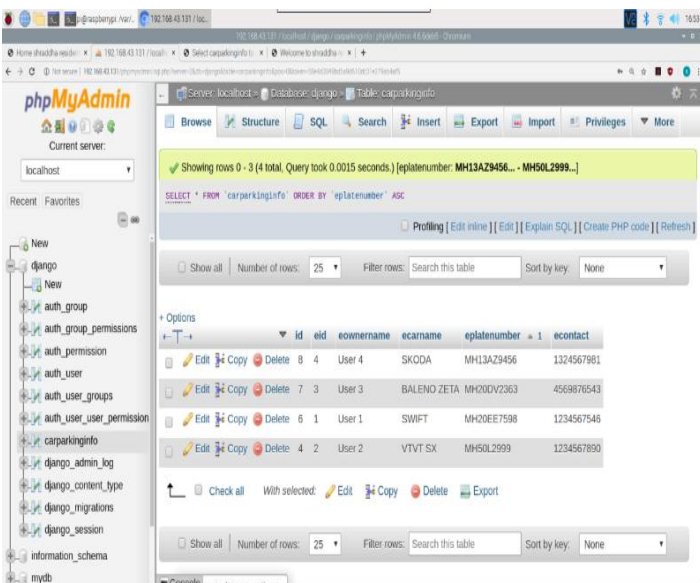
pi@raspberrypi: /var/... 192.168.43.131 / loc...

192.168.43.131 / localhost / django / carparkinginfo | phpMyAdmin 4.6.6deb5 - Chromium

Home shraddha resider × | 192.168.43.131 / localh × | Select carparkinginfo t × | Welcome to shraddha × | +

Not secure | 192.168.43.131/phpmyadmin/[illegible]

phpMyAdmin

Current server:

localhost

Recent Favorites

New
django
New
auth_group
auth_group_permissions
auth_permission
auth_user
auth_user_groups
auth_user_user_permission
carparkinginfo
django_admin_log
django_content_type
django_migrations
django_session
information_schema
mydb

Server: localhost » Database: django » Table: carparkinginfo

Browse | Structure | SQL | Search | Insert | Export | Import | Privileges | More

Showing rows 0 - 3 (4 total, Query took 0.0015 seconds.) [eplatenumber: MH13AZ9456... - MH50L2999...]

SELECT * FROM `carparkinginfo` ORDER BY `eplatenumber` ASC

Profiling [ Edit inline ] [ Edit ] [ Explain SQL ] [ Create PHP code ] [ Refresh ]

Show all | Number of rows: 25 | Filter rows: Search this table | Sort by key: None

+ Options

| | | | | id | eid | eownername | ecarname | eplatenumber | econtact |
|---|---|---|---|---|---|---|---|---|---|
| Edit | Copy | Delete | | 8 | 4 | User 4 | SKODA | MH13AZ9456 | 1324567981 |
| Edit | Copy | Delete | | 7 | 3 | User 3 | BALENO ZETA | MH20DV2363 | 4569876543 |
| Edit | Copy | Delete | | 6 | 1 | User 1 | SWIFT | MH20EE7598 | 1234567546 |
| Edit | Copy | Delete | | 4 | 2 | User 2 | VTVT SX | MH50L2999 | 1234567890 |

Check all | With selected: Edit | Copy | Delete | Export

Show all | Number of rows: 25 | Filter rows: Search this table | Sort by key: None

Console